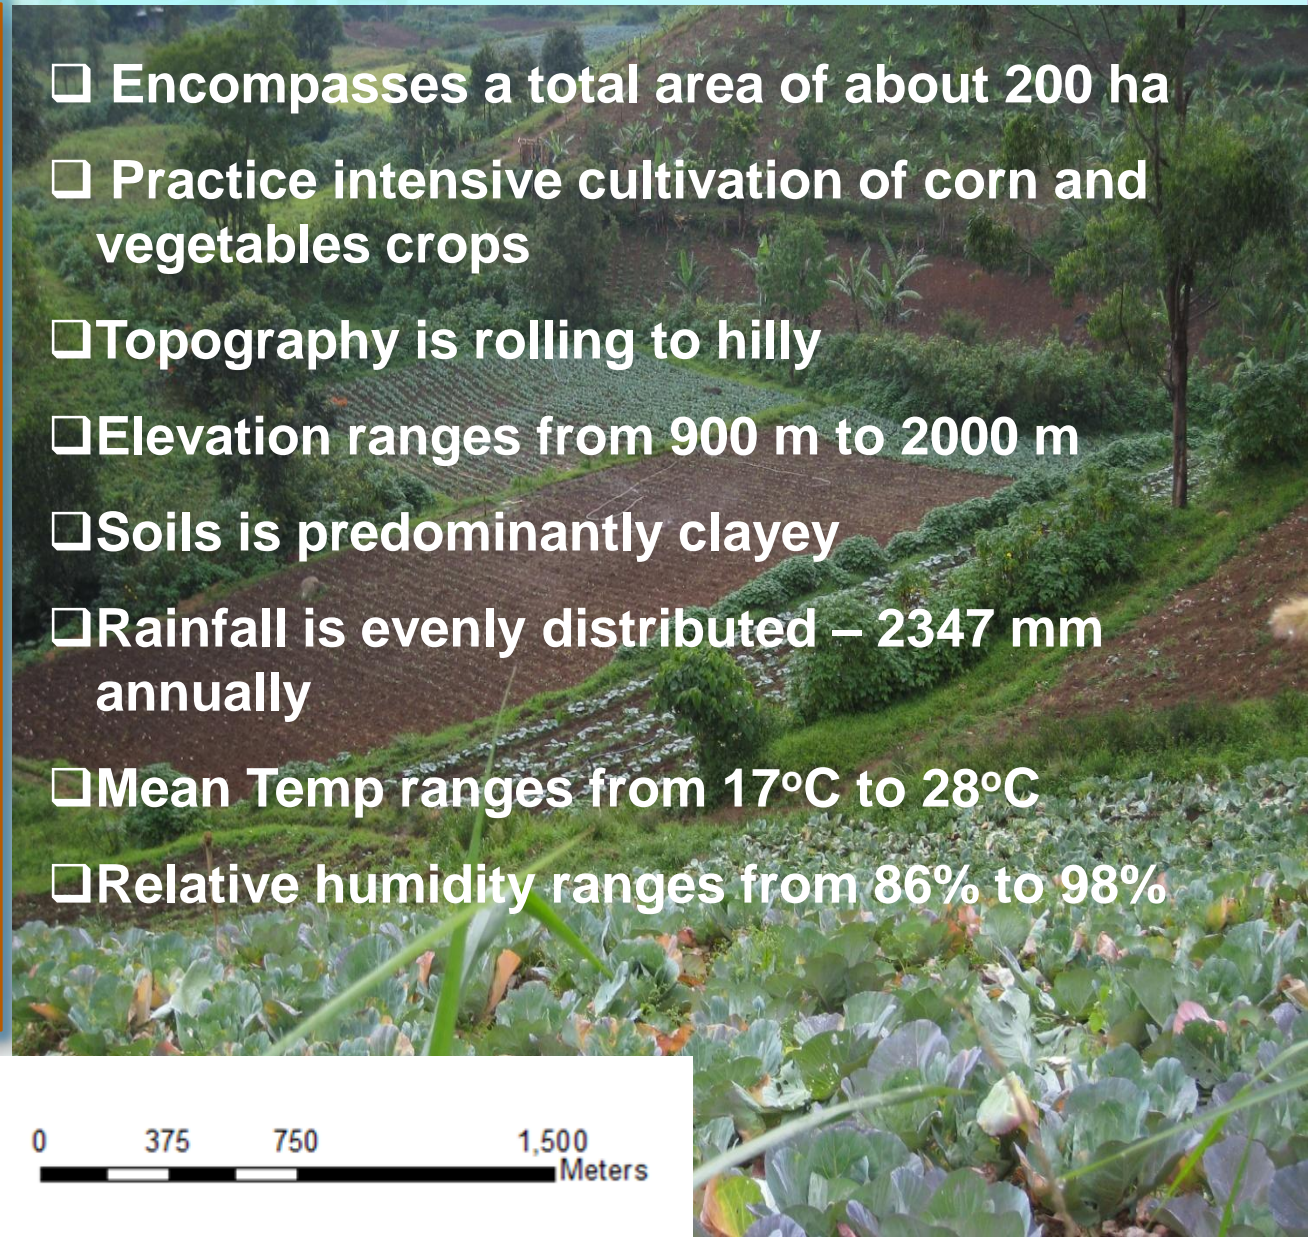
❑ Encompasses a total area of about 200 ha

❑ Practice intensive cultivation of corn and vegetables crops

❑Topography is rolling to hilly

❑Elevation ranges from 900 m to 2000 m

❑Soils is predominantly clayey

❑Rainfall is evenly distributed – 2347 mm annually

❑Mean Temp ranges from 17$^{o}$C to 28$^{o}$C

❑Relative humidity ranges from 86% to 98%

0 375 750 1,500
Meters